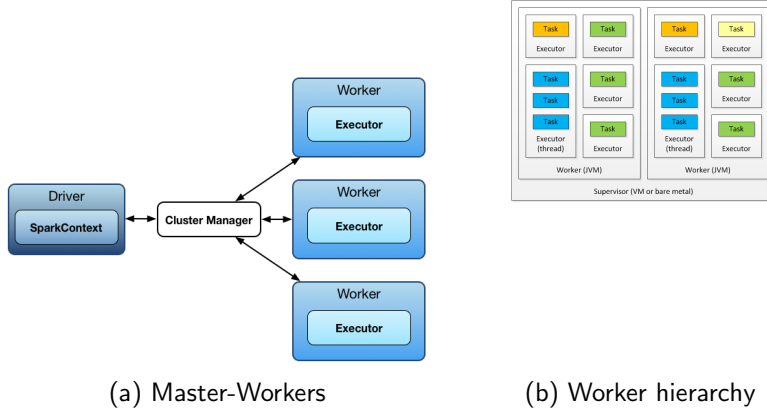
Driver

SparkContext

Cluster Manager

Worker

Executor

Worker

Executor

Worker

Executor

(a) Master-Workers

Task

Executor

Task

Executor

Task

Task

Task

Executor (thread)

Task

Executor

Task

Executor

Worker (JVM)

Task

Executor

Task

Executor

Task

Task

Task

Executor (thread)

Task

Executor

Task

Executor

Worker (JVM)

Supervisor (VM or bare metal)

(b) Worker hierarchy